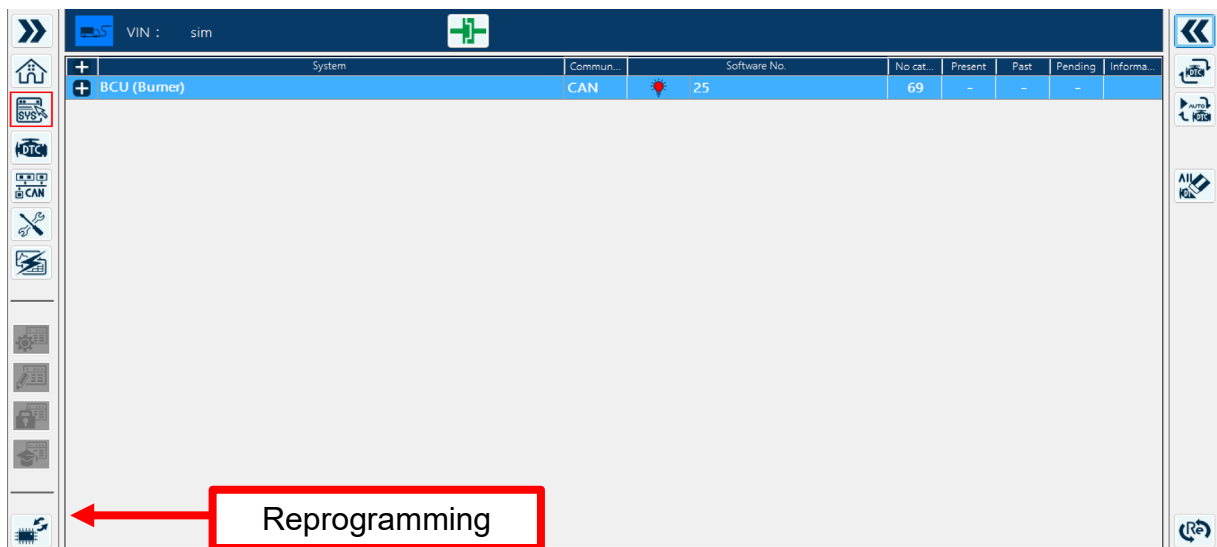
VIN : sim

| + | System | Commun... | Software No. | No cat... | Present | Past | Pending | Informa... |
|---|---|---|---|---|---|---|---|---|
| + | BCU (Burner) | CAN | 25 | 69 | - | - | - | |

SVS
DTC
CAN
DTC
AUTO DTC
All
Re

Reprogramming